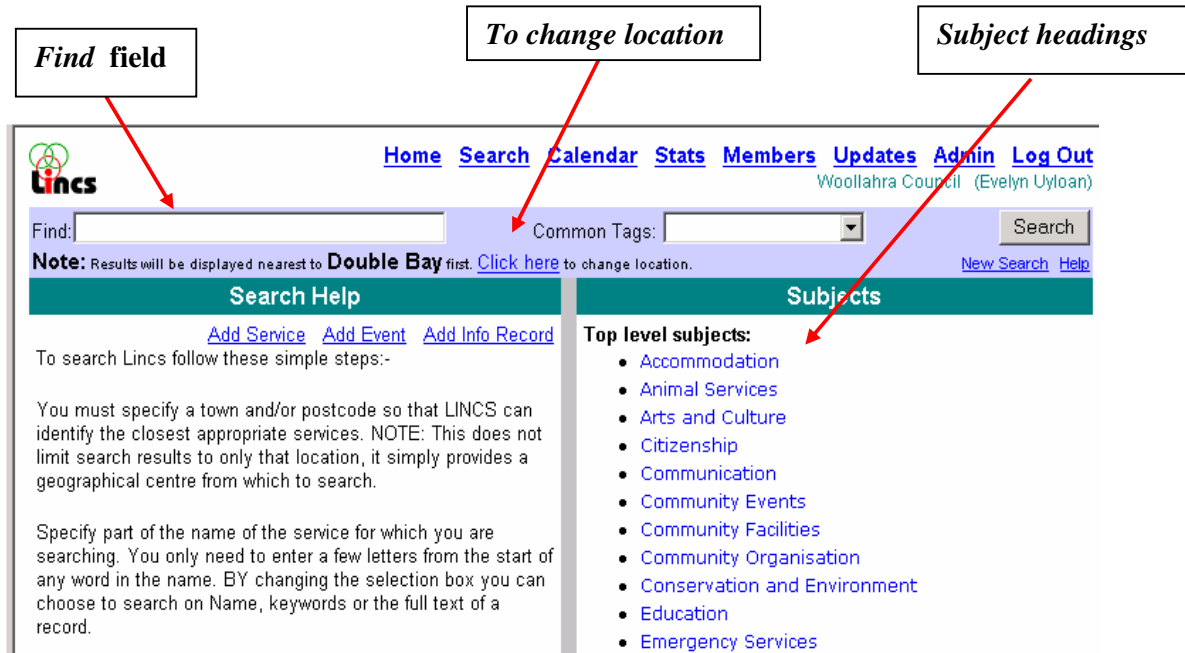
*Find* **field**

*To change location*

*Subject headings*

Lincs

Home Search Calendar Stats Members Updates Admin Log Out

Woollahra Council (Evelyn Uyloan)

Find: Common Tags: Search

**Note:** Results will be displayed nearest to **Double Bay** first. Click here to change location.

New Search Help

Search Help

Add Service Add Event Add Info Record

To search Lincs follow these simple steps:-

You must specify a town and/or postcode so that LINCS can identify the closest appropriate services. NOTE: This does not limit search results to only that location, it simply provides a geographical centre from which to search.

Specify part of the name of the service for which you are searching. You only need to enter a few letters from the start of any word in the name. BY changing the selection box you can choose to search on Name, keywords or the full text of a record.

Subjects

**Top level subjects:**

- Accommodation
- Animal Services
- Arts and Culture
- Citizenship
- Communication
- Community Events
- Community Facilities
- Community Organisation
- Conservation and Environment
- Education
- Emergency Services